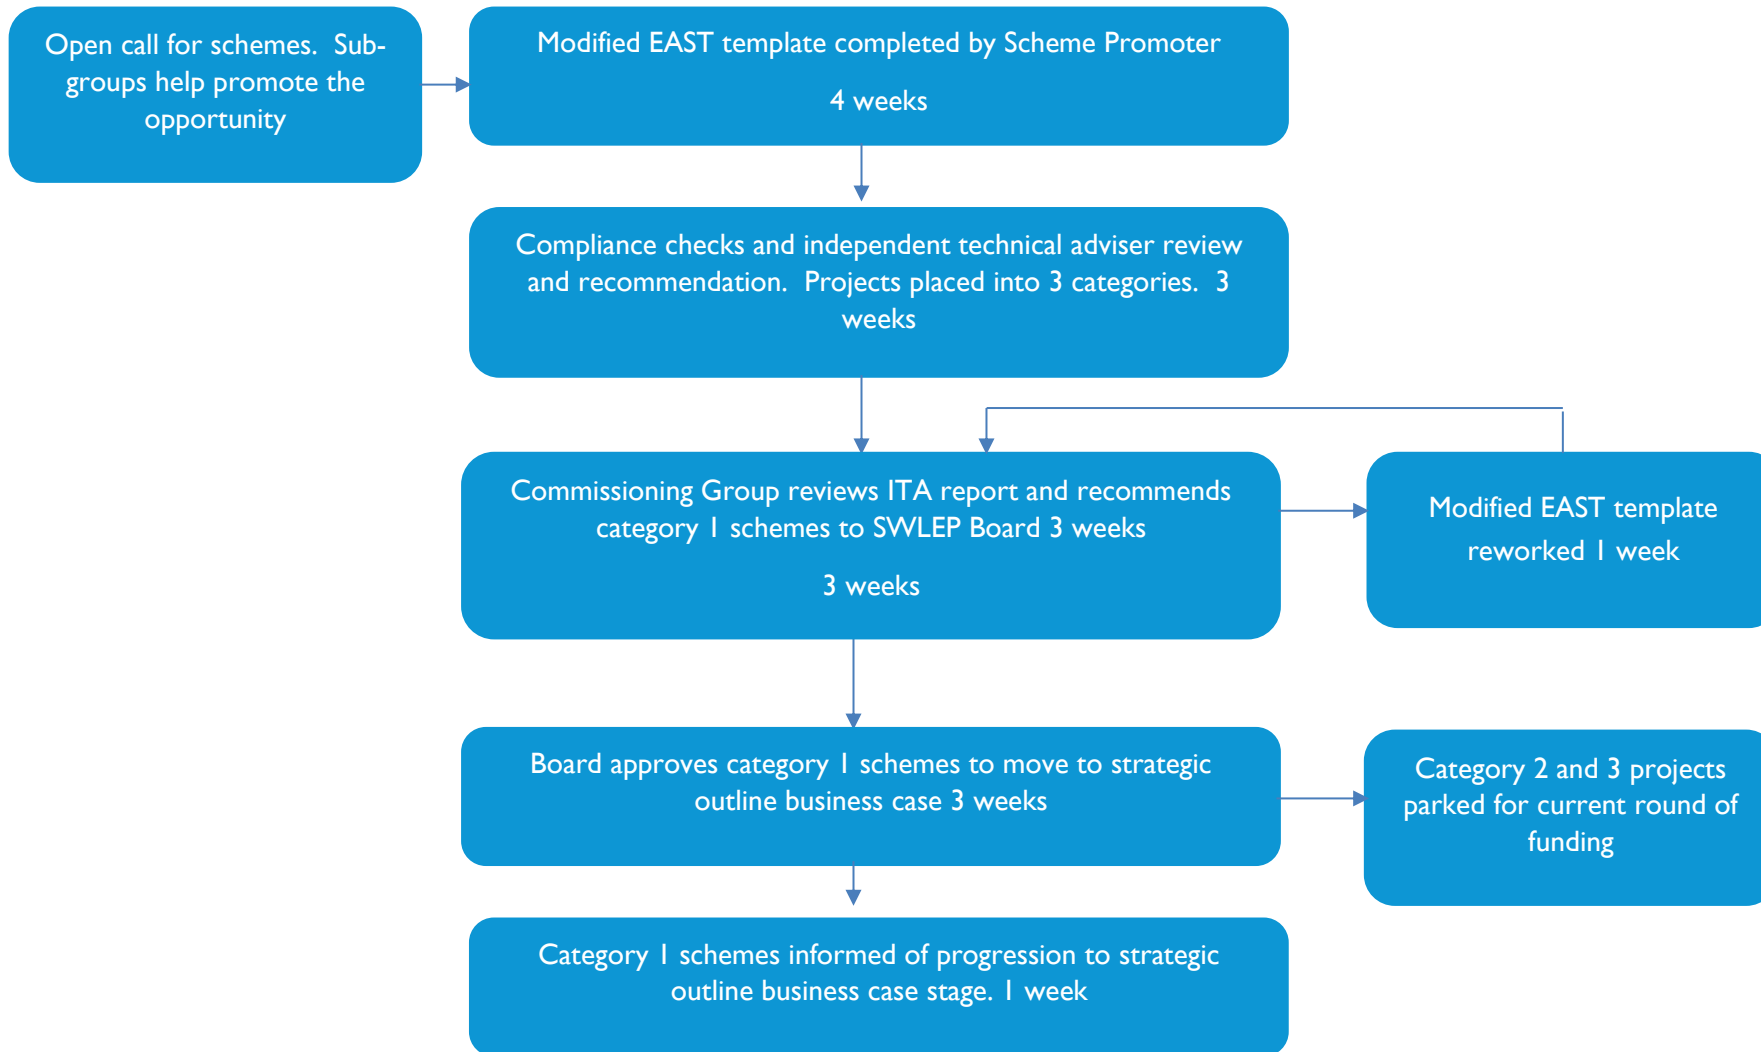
Open call for schemes. Sub-groups help promote the opportunity

Modified EAST template completed by Scheme Promoter

4 weeks

Compliance checks and independent technical adviser review and recommendation. Projects placed into 3 categories. 3 weeks

Commissioning Group reviews ITA report and recommends category 1 schemes to SWLEP Board 3 weeks

3 weeks

Modified EAST template reworked 1 week

Board approves category 1 schemes to move to strategic outline business case 3 weeks

Category 2 and 3 projects parked for current round of funding

Category 1 schemes informed of progression to strategic outline business case stage. 1 week